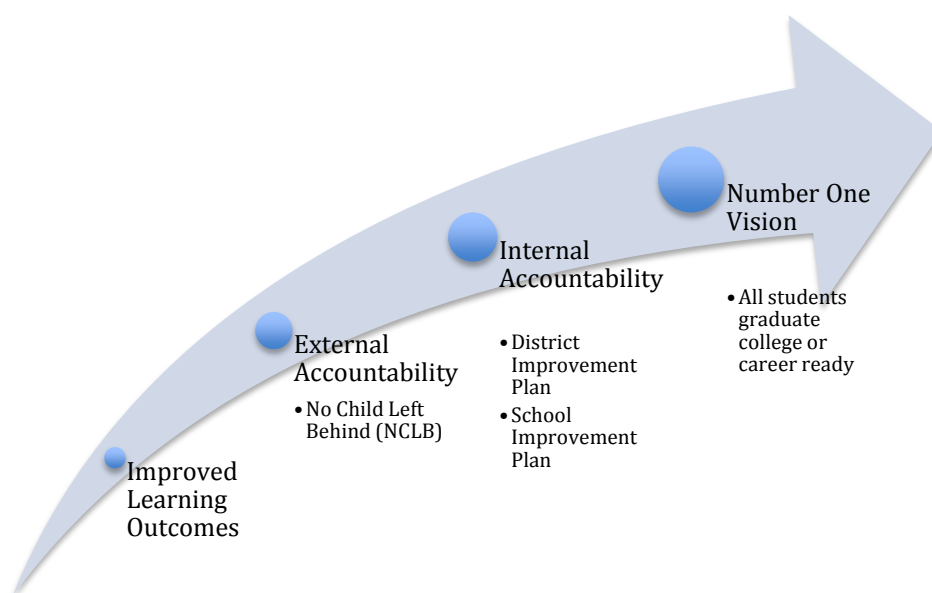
Improved Learning Outcomes

External Accountability

• No Child Left Behind (NCLB)

Internal Accountability

• District Improvement Plan
• School Improvement Plan

Number One Vision

• All students graduate college or career ready